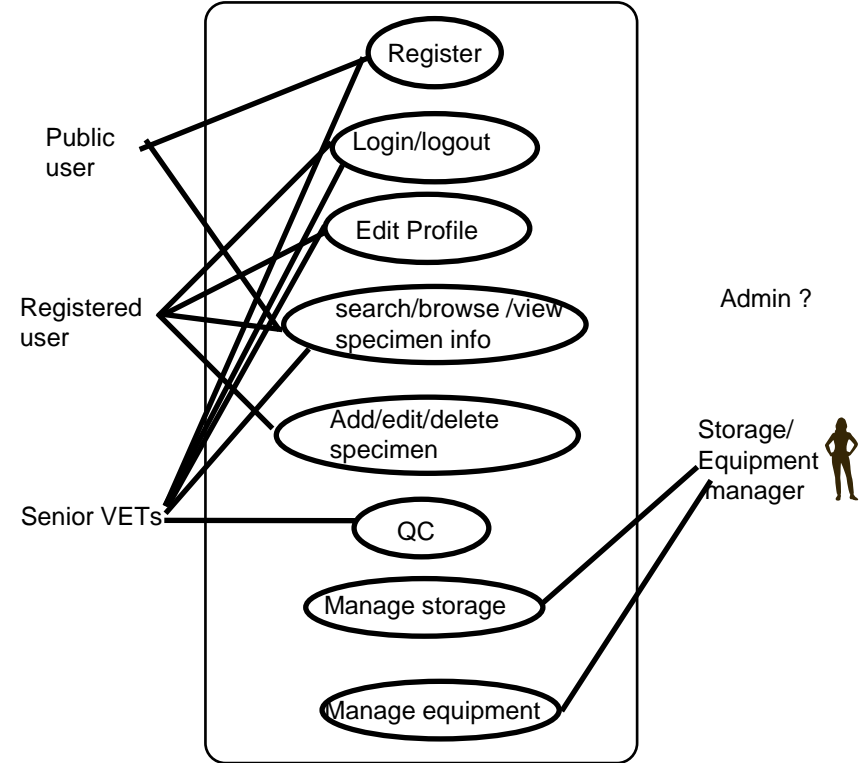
Register

Public user

Login/logout

Edit Profile

Registered user

search/browse /view specimen info

Admin ?

Add/edit/delete specimen

Storage/ Equipment manager

Senior VETs

QC

Manage storage

Manage equipment